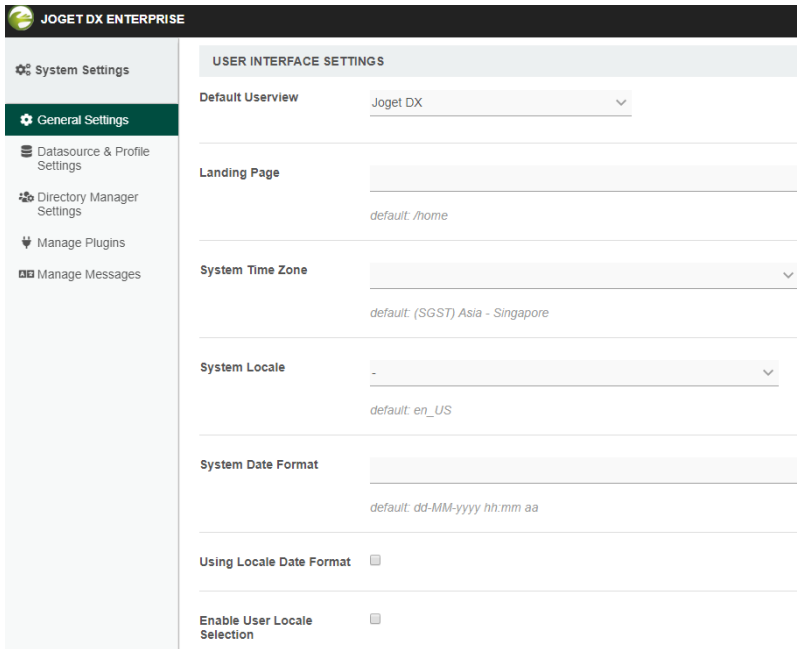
JOGET DX ENTERPRISE

System Settings

General Settings

Datasource & Profile Settings

Directory Manager Settings

Manage Plugins

Manage Messages

USER INTERFACE SETTINGS

Default Userview

Joget DX

Landing Page

default: /home

System Time Zone

default: (SGST) Asia - Singapore

System Locale

-

default: en_US

System Date Format

default: dd-MM-yyyy hh:mm aa

Using Locale Date Format

Enable User Locale Selection